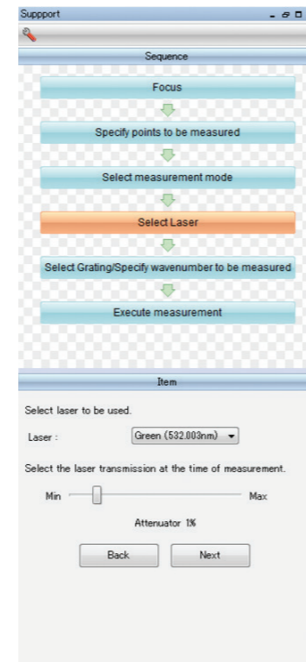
Suppport

Sequence

Focus

Specify points to be measured

Select measurement mode

Select Laser

Select Grating/Specify wavenumber to be measured

Execute measurement

Item

Select laser to be used.

Laser : Green (532.003nm)

Select the laser transmission at the time of measurement.

Min Max

Attenuator 1%

Back Next